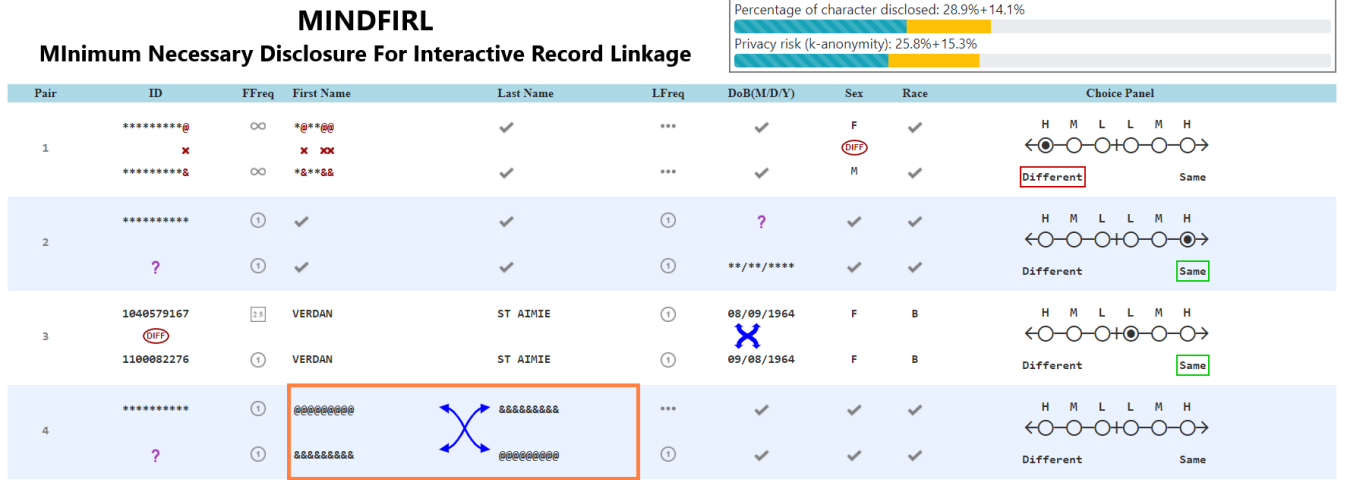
MINDFIRL
MInimum Necessary Disclosure For Interactive Record Linkage

Percentage of character disclosed: 28.9%+14.1%
Privacy risk (k-anonymity): 25.8%+15.3%

| Pair | ID | FFreq | First Name | Last Name | LFreq | DoB(M/D/Y) | Sex | Race | Choice Panel |
|---|---|---|---|---|---|---|---|---|---|
| 1 | *********@ × *********& | ∞ ∞ | *@**@@ × ×× *&**&& | | ••• ••• | | F DIFF M | | H M L L M H Different Same |
| 2 | ********** ? | 1 1 | | | 1 1 | ? **/**/**** | | | H M L L M H Different Same |
| 3 | 1040579167 DIFF 1100082276 | 25 1 | VERDAN VERDAN | ST AIMIE ST AIMIE | 1 1 | 08/09/1964 09/08/1964 | F F | B B | H M L L M H Different Same |
| 4 | ********** ? | 1 1 | @@@@@@@@@ &&&&&&&&& | &&&&&&&&& @@@@@@@@@ | ••• ••• | | | | H M L L M H Different Same |